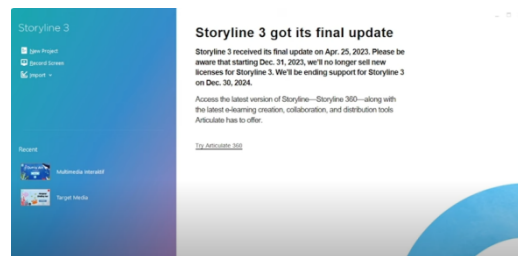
Storyline 3

New Project
Record Screen
Import

Recent

Multimedia Interaktif

Target Media

Storyline 3 got its final update

Storyline 3 received its final update on Apr. 25, 2023. Please be aware that starting Dec. 31, 2023, we'll no longer sell new licenses for Storyline 3. We'll be ending support for Storyline 3 on Dec. 30, 2024.

Access the latest version of Storyline—Storyline 360—along with the latest e-learning creation, collaboration, and distribution tools Articulate has to offer.

Try Articulate 360